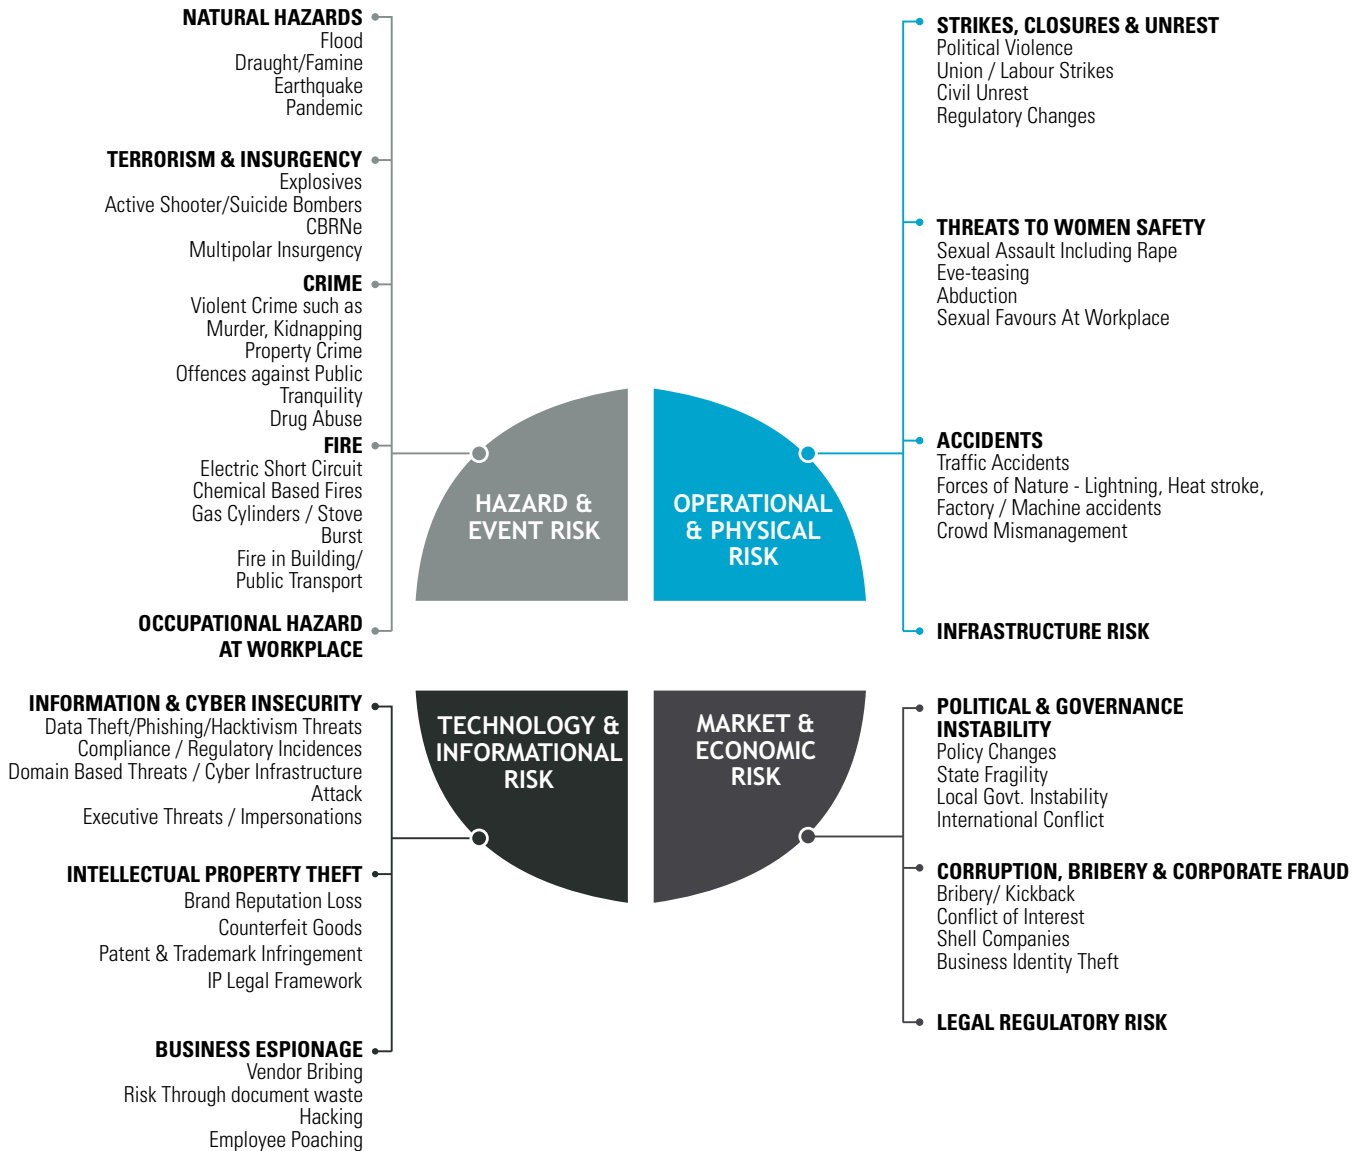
NATURAL HAZARDS
Flood
Draught/Famine
Earthquake
Pandemic

TERRORISM & INSURGENCY
Explosives
Active Shooter/Suicide Bombers
CBRNe
Multipolar Insurgency

CRIME
Violent Crime such as Murder, Kidnapping
Property Crime
Offences against Public Tranquility
Drug Abuse

FIRE
Electric Short Circuit
Chemical Based Fires
Gas Cylinders / Stove Burst
Fire in Building/ Public Transport

OCCUPATIONAL HAZARD AT WORKPLACE

STRIKES, CLOSURES & UNREST
Political Violence
Union / Labour Strikes
Civil Unrest
Regulatory Changes

THREATS TO WOMEN SAFETY
Sexual Assault Including Rape
Eve-teasing
Abduction
Sexual Favours At Workplace

ACCIDENTS
Traffic Accidents
Forces of Nature - Lightning, Heat stroke,
Factory / Machine accidents
Crowd Mismanagement

INFRASTRUCTURE RISK

HAZARD & EVENT RISK

OPERATIONAL & PHYSICAL RISK

TECHNOLOGY & INFORMATIONAL RISK

MARKET & ECONOMIC RISK

INFORMATION & CYBER INSECURITY
Data Theft/Phishing/Hacktivism Threats
Compliance / Regulatory Incidences
Domain Based Threats / Cyber Infrastructure Attack
Executive Threats / Impersonations

INTELLECTUAL PROPERTY THEFT
Brand Reputation Loss
Counterfeit Goods
Patent & Trademark Infringement
IP Legal Framework

BUSINESS ESPIONAGE
Vendor Bribing
Risk Through document waste
Hacking
Employee Poaching

POLITICAL & GOVERNANCE INSTABILITY
Policy Changes
State Fragility
Local Govt. Instability
International Conflict

CORRUPTION, BRIBERY & CORPORATE FRAUD
Bribery/ Kickback
Conflict of Interest
Shell Companies
Business Identity Theft

LEGAL REGULATORY RISK